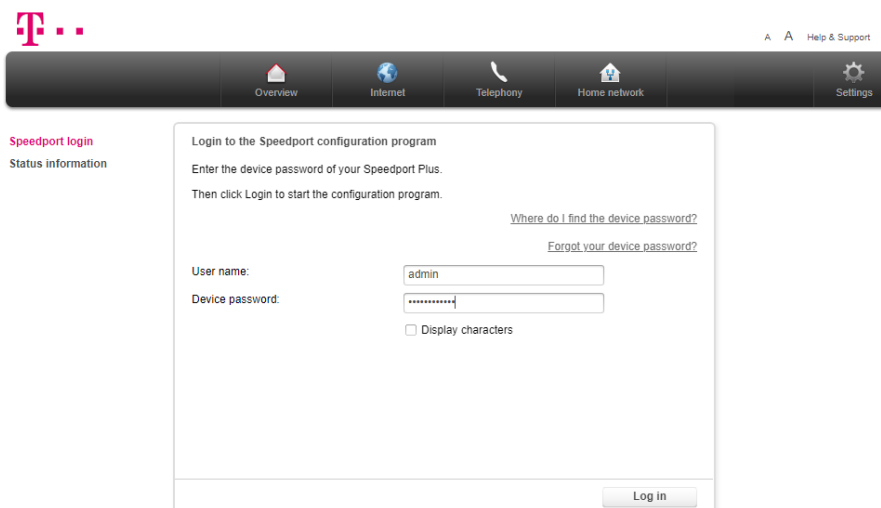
A A Help & Support

Overview
Internet
Telephony
Home network
Settings

Speedport login
Status information

Login to the Speedport configuration program

Enter the device password of your Speedport Plus.

Then click Login to start the configuration program.

Where do I find the device password?

Forgot your device password?

User name: admin

Device password: ••••••••••••

Display characters

Log in